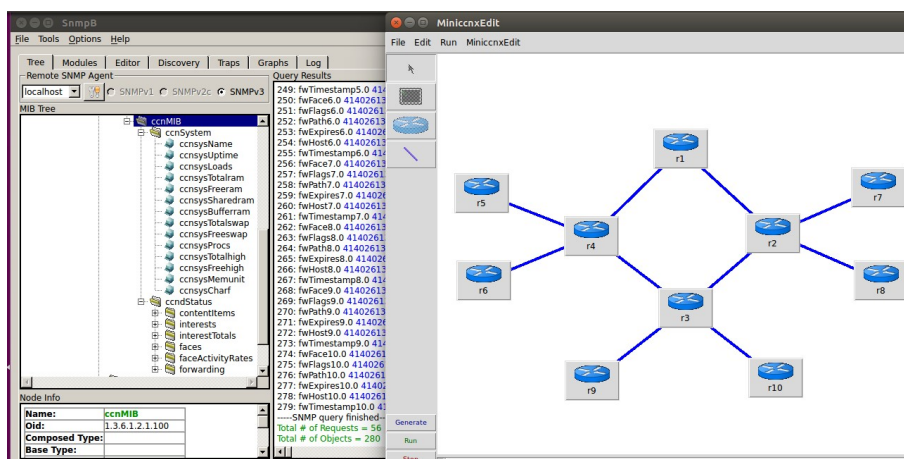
SnmpB

File Tools Options Help

Tree | Modules | Editor | Discovery | Traps | Graphs | Log

Remote SNMP Agent

localhost

SNMPv1 SNMPv2c SNMPv3

MIB Tree

ccnMIB
ccnSystem
ccnsysName
ccnsysUptime
ccnsysLoads
ccnsysTotalram
ccnsysFreeram
ccnsysSharedram
ccnsysBufferram
ccnsysTotalswap
ccnsysFreeswap
ccnsysProcs
ccnsysTotalhigh
ccnsysFreehigh
ccnsysMemunit
ccnsysCharf
ccndStatus
contentItems
interests
interestTotals
faces
faceActivityRates
forwarding

Query Results

249: fwTimestamp5.0 414
250: fwFace6.0 41402613
251: fwFlags6.0 4140261
252: fwPath6.0 41402613
253: fwExpires6.0 414026
254: fwHost6.0 41402613
255: fwTimestamp6.0 414
256: fwFace7.0 41402613
257: fwFlags7.0 4140261
258: fwPath7.0 41402613
259: fwExpires7.0 414026
260: fwHost7.0 41402613
261: fwTimestamp7.0 414
262: fwFace8.0 41402613
263: fwFlags8.0 4140261
264: fwPath8.0 41402613
265: fwExpires8.0 414026
266: fwHost8.0 41402613
267: fwTimestamp8.0 414
268: fwFace9.0 41402613
269: fwFlags9.0 4140261
270: fwPath9.0 41402613
271: fwExpires9.0 414026
272: fwHost9.0 41402613
273: fwTimestamp9.0 414
274: fwFace10.0 4140261
275: fwFlags10.0 414026
276: fwPath10.0 414026
277: fwExpires10.0 41402
278: fwHost10.0 4140261
279: fwTimestamp10.0 41
-----SNMP query finished--
Total # of Requests = 56
Total # of Objects = 280

Node Info

| Name: | ccnMIB |
|---|---|
| Oid: | 1.3.6.1.2.1.100 |
| Composed Type: | |
| Base Type: | |

MiniccnxEdit

File Edit Run MiniccnxEdit

Generate

Run

r1
r5
r7
r4
r2
r6
r8
r3
r9
r10